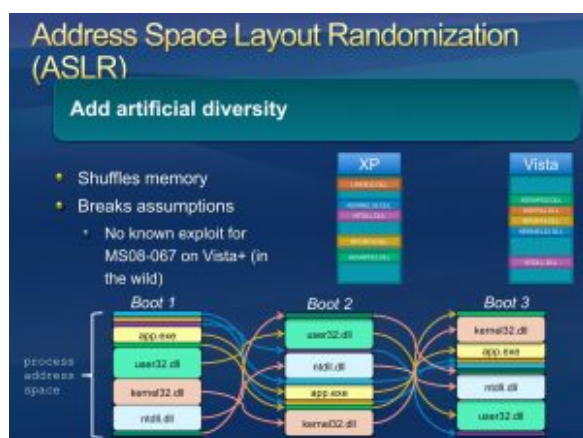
Address Space Layout Randomization (ASLR)

Add artificial diversity

- Shuffles memory
- Breaks assumptions
  - No known exploit for MS08-067 on Vista+ (in the wild)

XP

Vista

Boot 1

Boot 2

Boot 3

process address space

app.exe

user32.dll

kernel32.dll

ntdll.dll

user32.dll

ntdll.dll

app.exe

kernel32.dll

kernel32.dll

app.exe

ntdll.dll

user32.dll